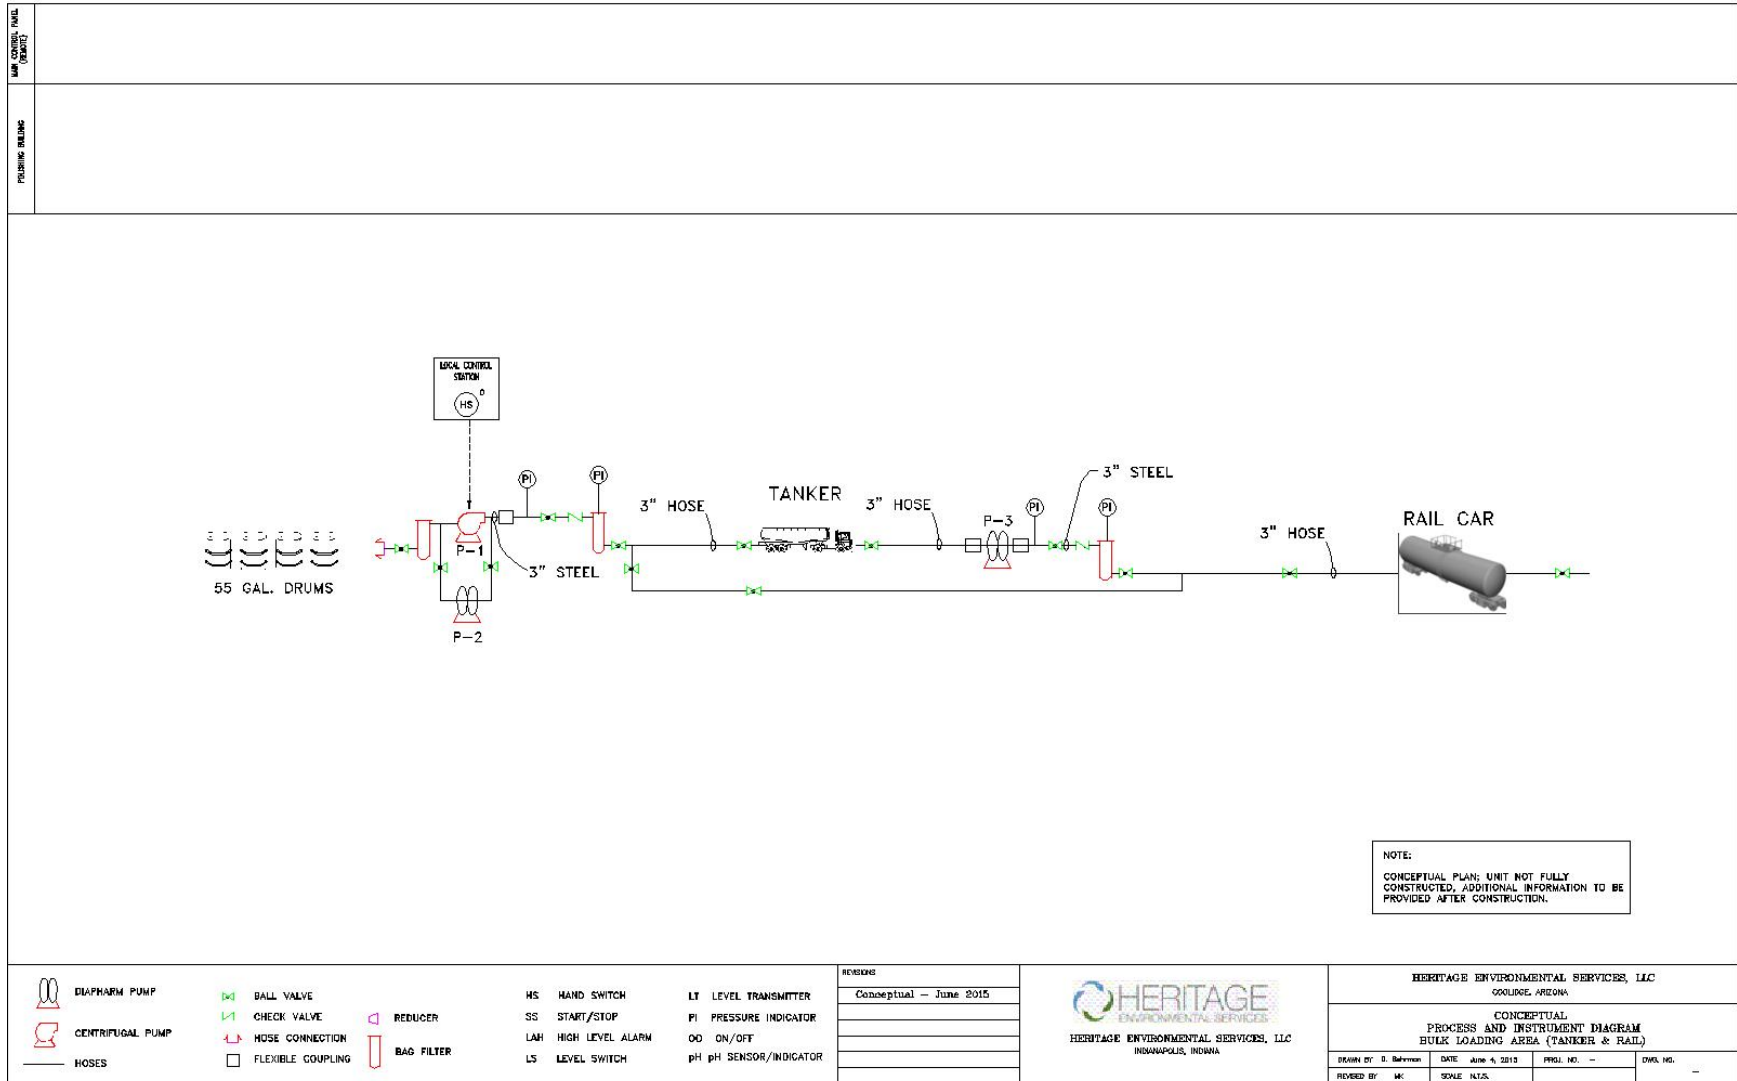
MAIN CONTROL PANEL (REMOTE)

POLISHING BUILDING

LOCAL CONTROL STATION

HS

O

PI

PI

3" HOSE

TANKER

3" HOSE

P-3

PI

3" STEEL

PI

3" HOSE

RAIL CAR

P-1

3" STEEL

55 GAL. DRUMS

P-2

NOTE:
CONCEPTUAL PLAN; UNIT NOT FULLY CONSTRUCTED, ADDITIONAL INFORMATION TO BE PROVIDED AFTER CONSTRUCTION.

DIAPHARM PUMP

CENTRIFUGAL PUMP

HOSES

BALL VALVE

CHECK VALVE

HOSE CONNECTION

FLEXIBLE COUPLING

REDUCER

BAG FILTER

HS HAND SWITCH

SS START/STOP

LAH HIGH LEVEL ALARM

LS LEVEL SWITCH

LT LEVEL TRANSMITTER

PI PRESSURE INDICATOR

OO ON/OFF

pH pH SENSOR/INDICATOR

REVISIONS

Conceptual — June 2015

HERITAGE ENVIRONMENTAL SERVICES

HERITAGE ENVIRONMENTAL SERVICES, LLC
INDIANAPOLIS, INDIANA

HERITAGE ENVIRONMENTAL SERVICES, LLC
COOLIDGE, ARIZONA

CONCEPTUAL
PROCESS AND INSTRUMENT DIAGRAM
BULK LOADING AREA (TANKER & RAIL)

DRAWN BY D. Bahrman | DATE June 4, 2015 | PROJ. NO. – | DWG. NO.

REVISED BY MK | SCALE N.T.S.

–